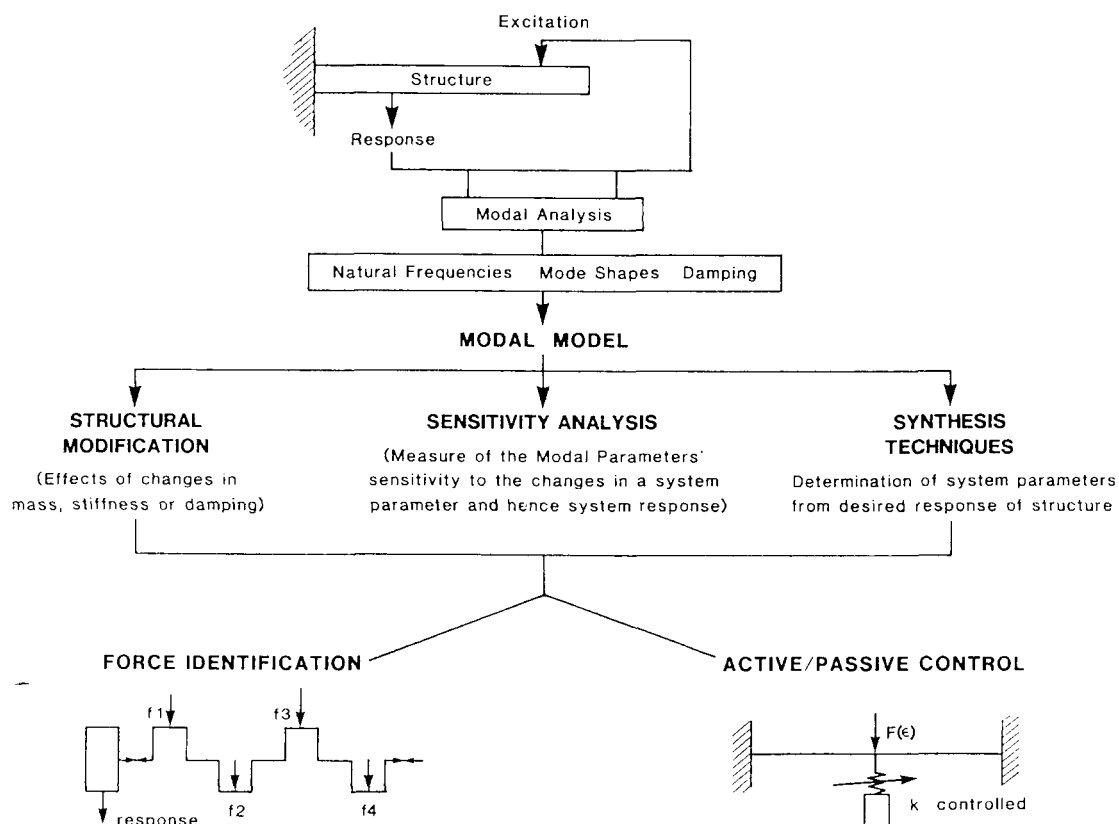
Excitation

Structure

Response

Modal Analysis

Natural Frequencies Mode Shapes Damping

MODAL MODEL

STRUCTURAL MODIFICATION

(Effects of changes in mass, stiffness or damping)

SENSITIVITY ANALYSIS

(Measure of the Modal Parameters' sensitivity to the changes in a system parameter and hence system response)

SYNTHESIS TECHNIQUES

Determination of system parameters from desired response of structure

FORCE IDENTIFICATION

f1

f3

f2

f4

response

ACTIVE/PASSIVE CONTROL

F(ϵ)

k controlled